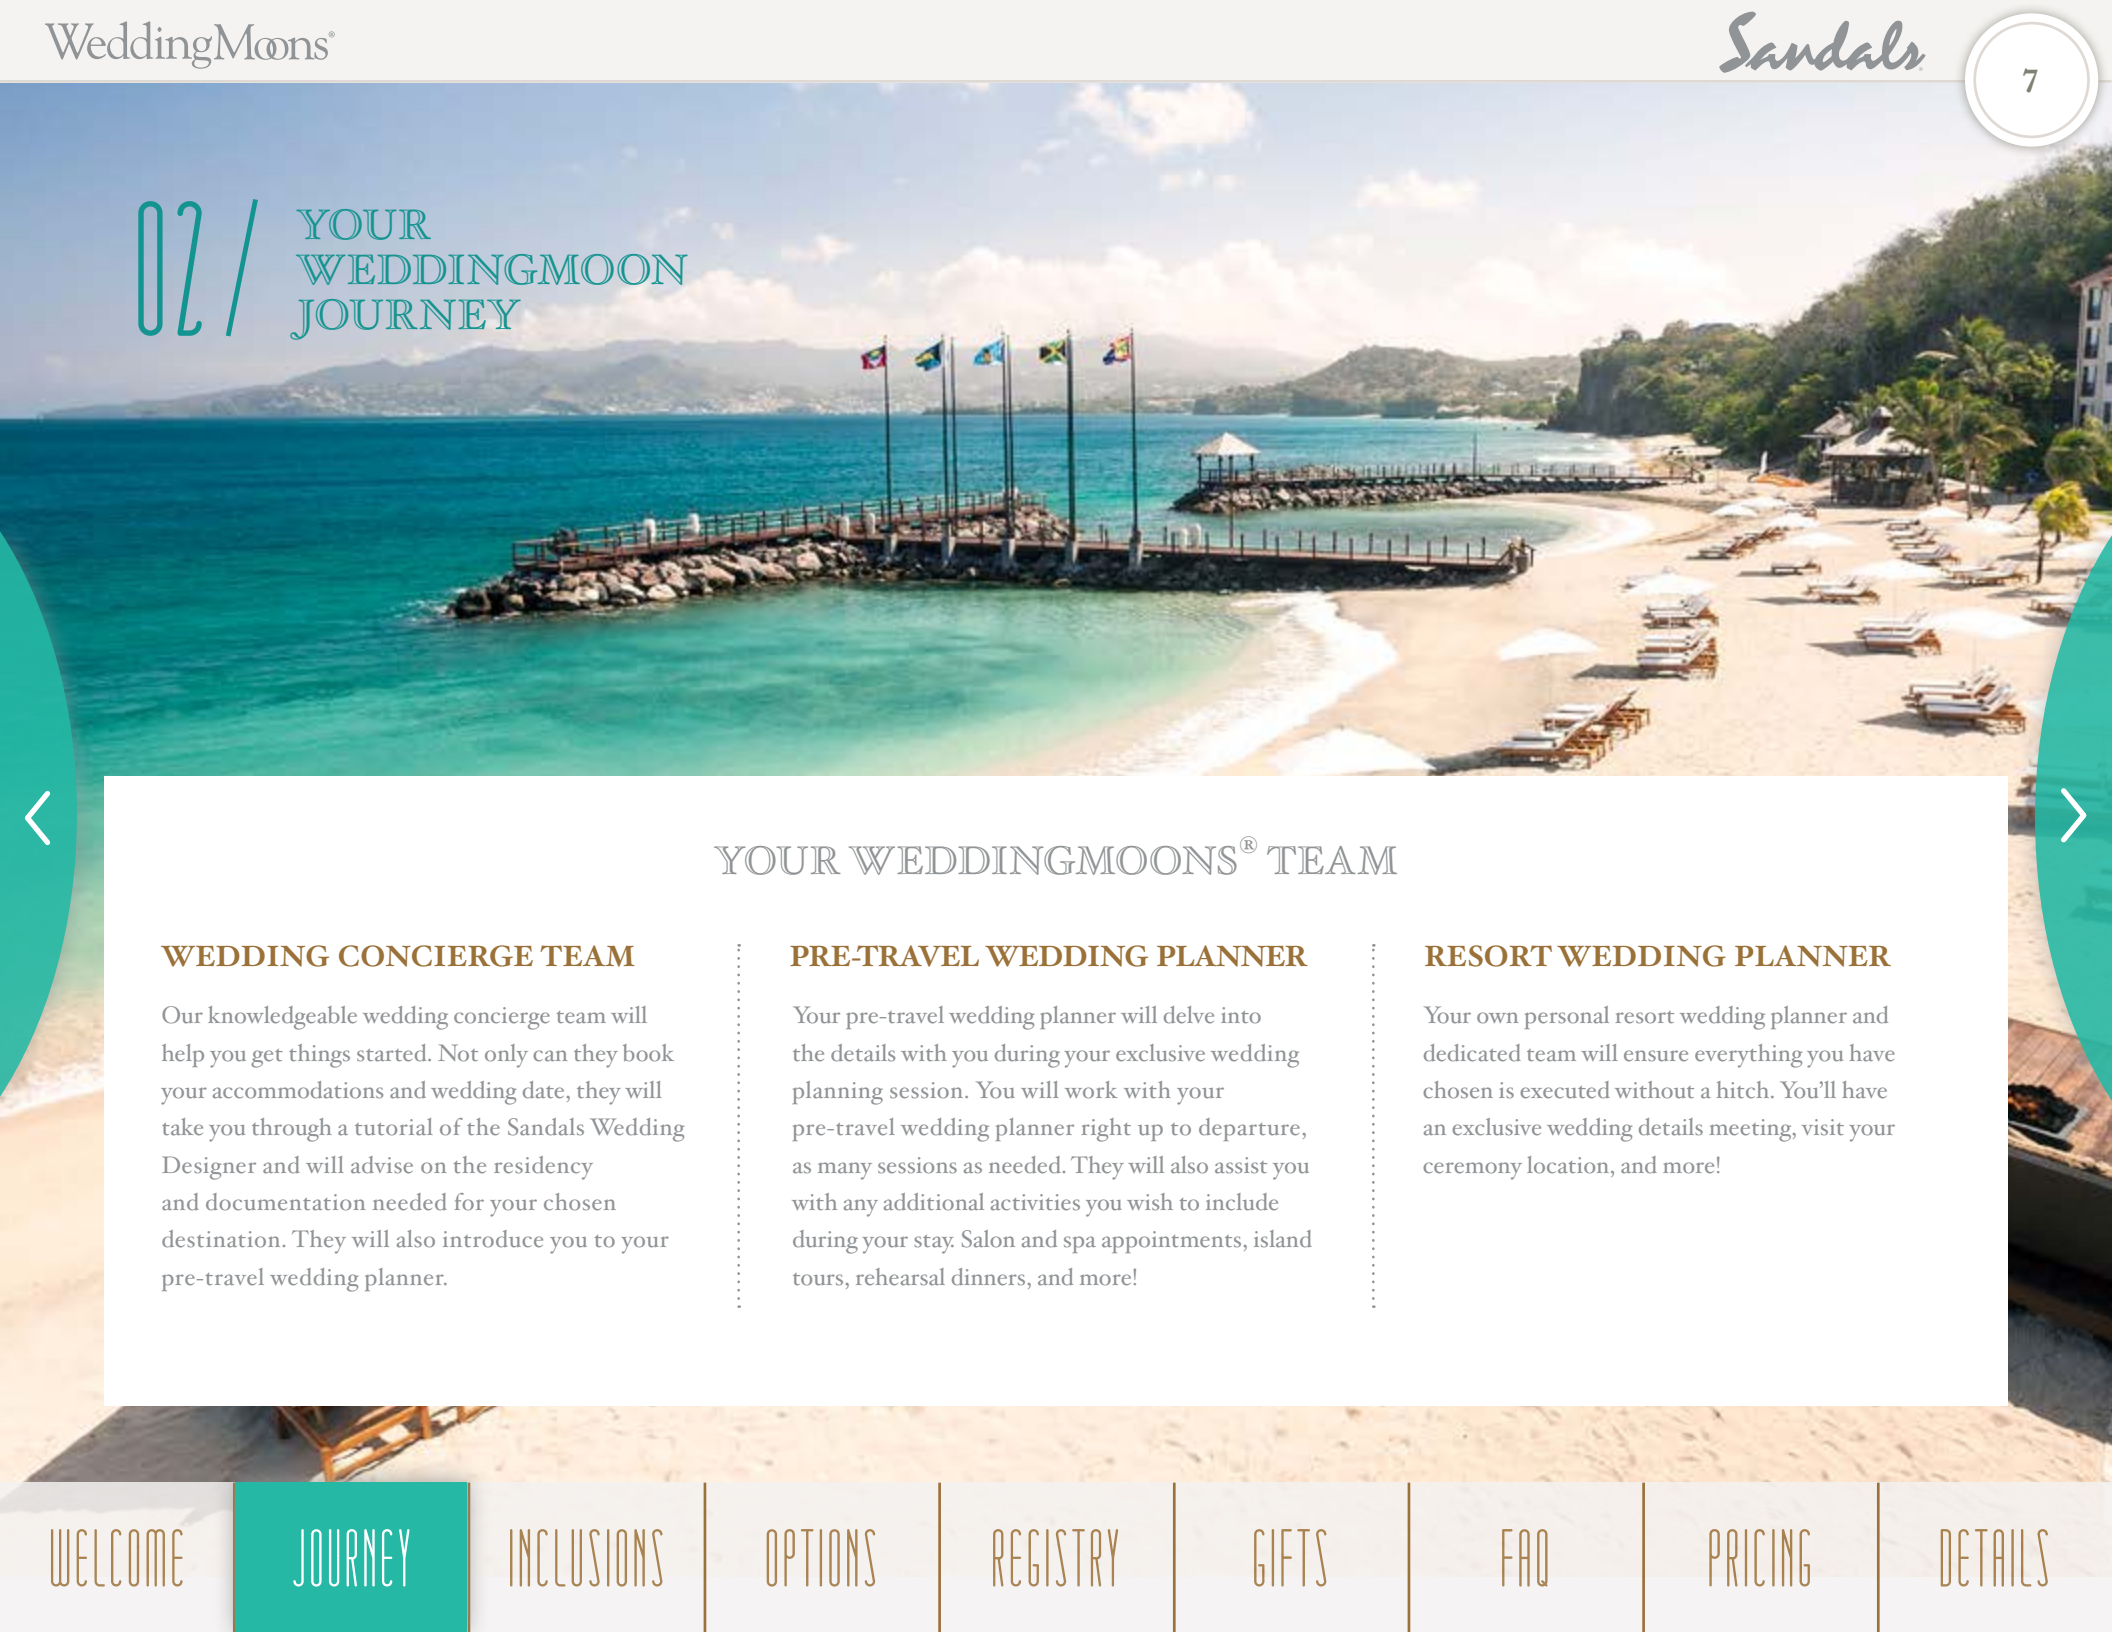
WeddingMoons®

Sandals

7

02 / YOUR WEDDINGMOON JOURNEY

YOUR WEDDINGMOONS® TEAM

WEDDING CONCIERGE TEAM

Our knowledgeable wedding concierge team will help you get things started. Not only can they book your accommodations and wedding date, they will take you through a tutorial of the Sandals Wedding Designer and will advise on the residency and documentation needed for your chosen destination. They will also introduce you to your pre-travel wedding planner.

PRE-TRAVEL WEDDING PLANNER

Your pre-travel wedding planner will delve into the details with you during your exclusive wedding planning session. You will work with your pre-travel wedding planner right up to departure, as many sessions as needed. They will also assist you with any additional activities you wish to include during your stay. Salon and spa appointments, island tours, rehearsal dinners, and more!

RESORT WEDDING PLANNER

Your own personal resort wedding planner and dedicated team will ensure everything you have chosen is executed without a hitch. You'll have an exclusive wedding details meeting, visit your ceremony location, and more!

WELCOME JOURNEY INCLUSIONS OPTIONS REGISTRY GIFTS FAQ PRICING DETAILS